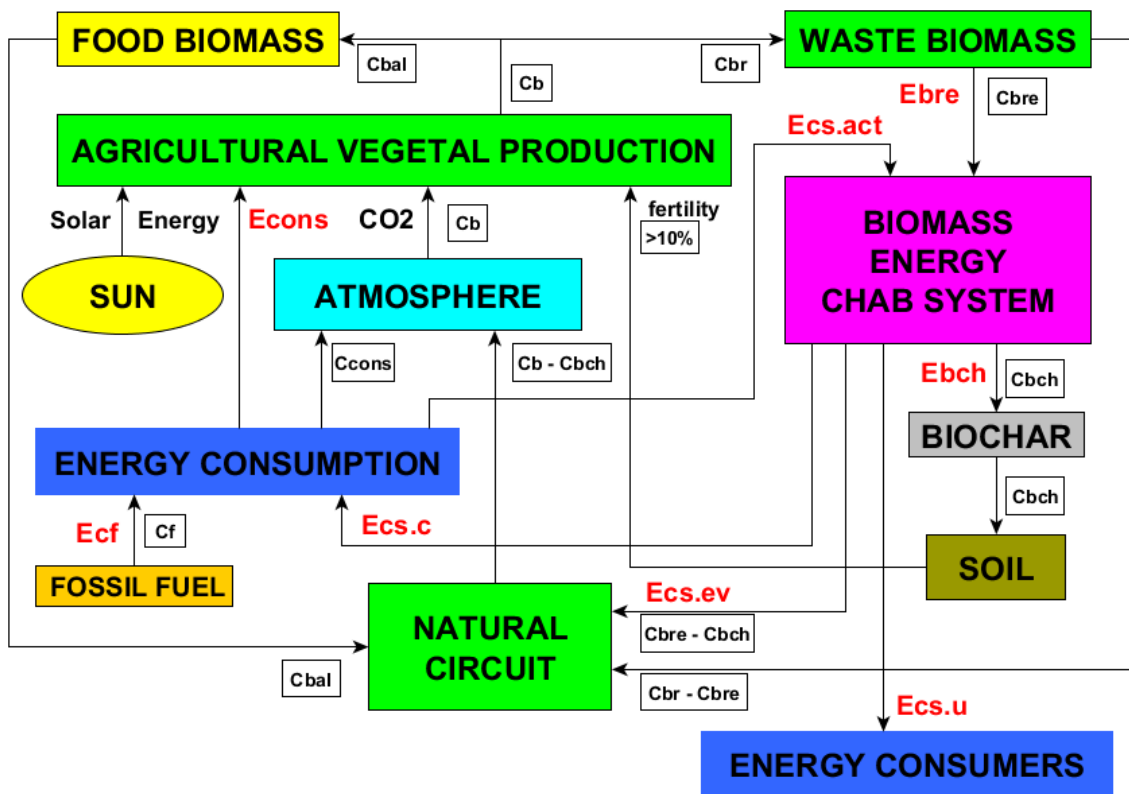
FOOD BIOMASS
Cbal
Cb
Cbr
WASTE BIOMASS
Ebre
Cbre
Ecs.act
AGRICULTURAL VEGETAL PRODUCTION
Solar Energy
Econs
CO2
Cb
fertility
>10%
BIOMASS ENERGY CHAB SYSTEM
SUN
ATMOSPHERE
Ccons
Cb - Cbch
Ebch
Cbch
BIOCHAR
ENERGY CONSUMPTION
Cbch
Ecf
Cf
Ecs.c
SOIL
FOSSIL FUEL
NATURAL CIRCUIT
Ecs.ev
Cbre - Cbch
Cbal
Cbr - Cbre
Ecs.u
ENERGY CONSUMERS